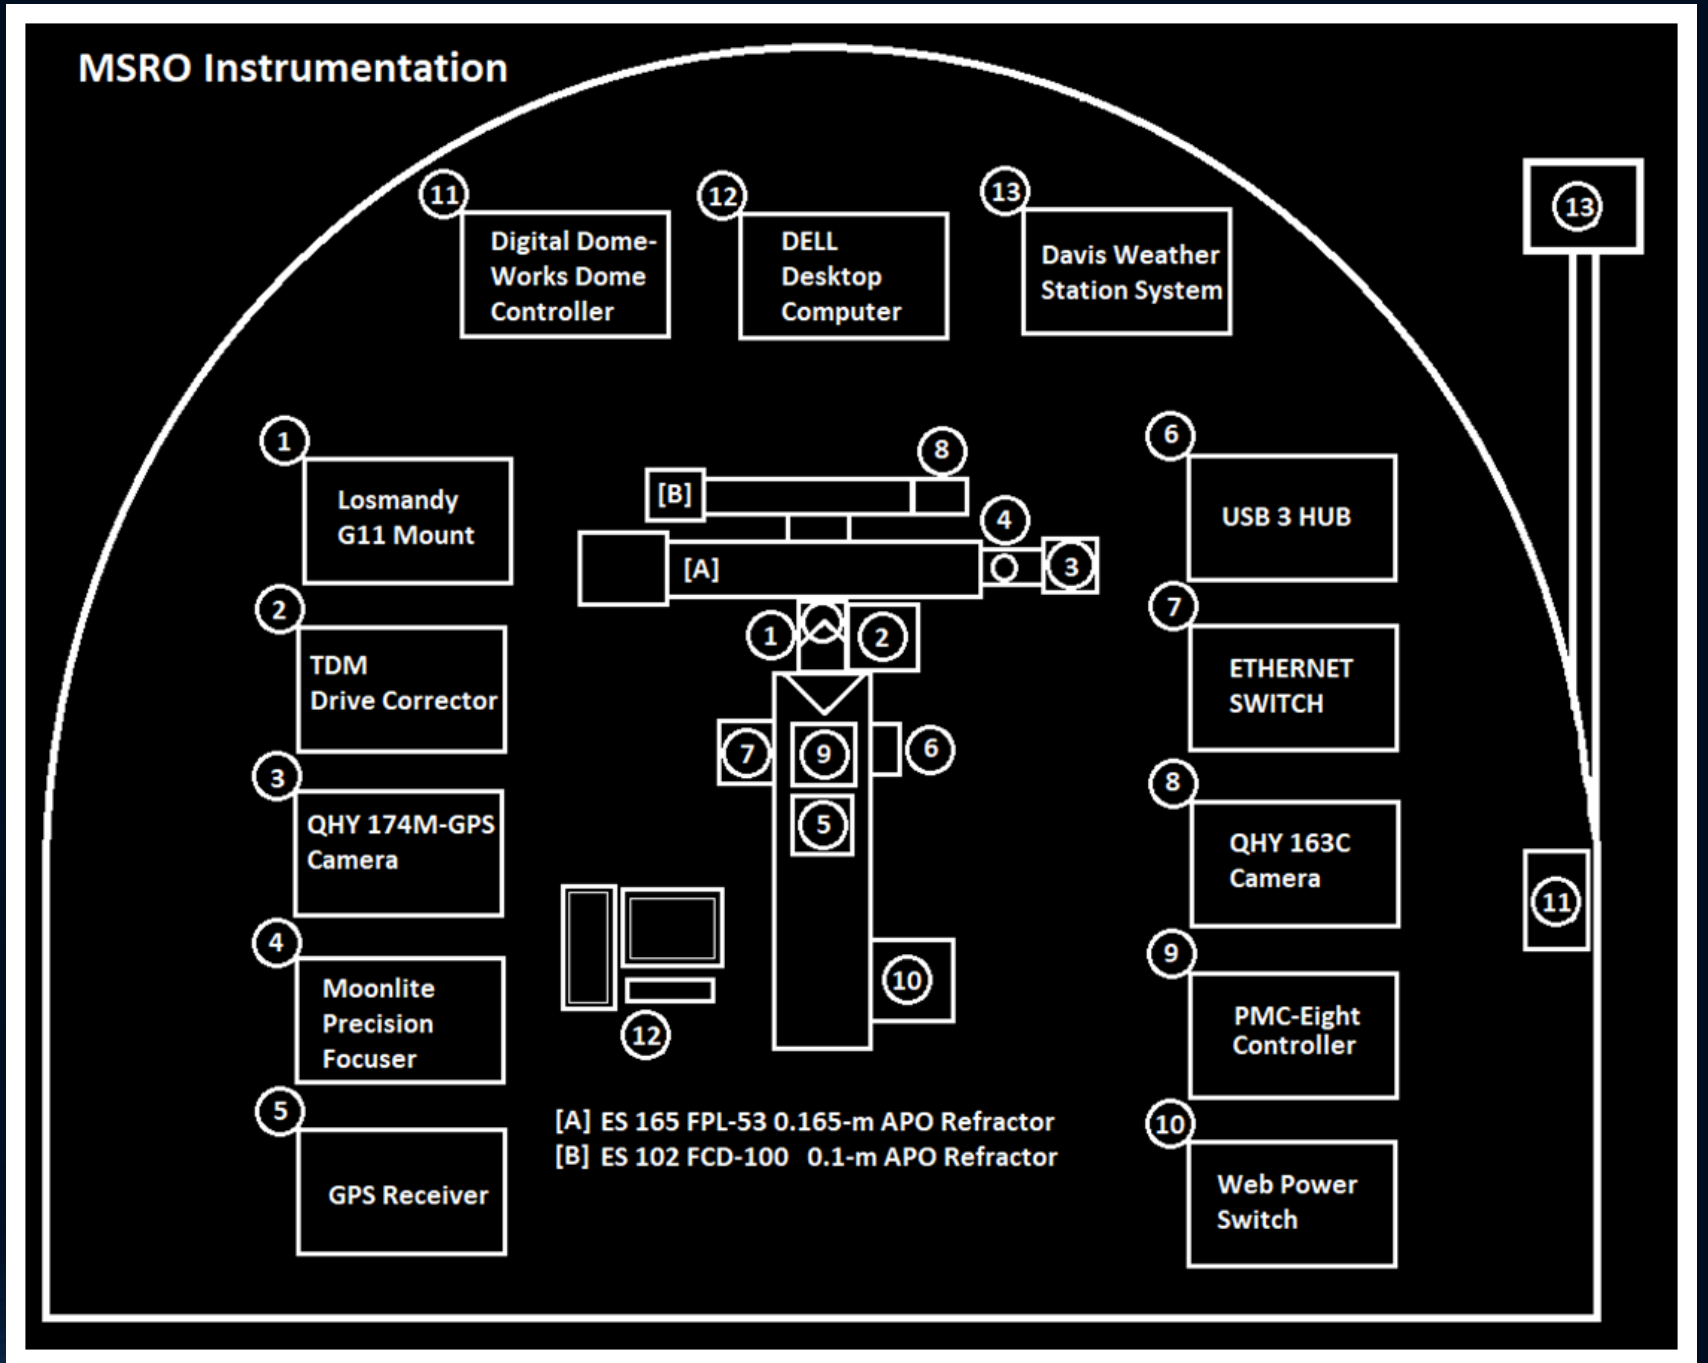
MSRO Instrumentation

11 Digital Dome-Works Dome Controller

12 DELL Desktop Computer

13 Davis Weather Station System

13

1 Losmandy G11 Mount

2 TDM Drive Corrector

3 QHY 174M-GPS Camera

4 Moonlite Precision Focuser

5 GPS Receiver

[B] 8

4

[A] 3

1 2

7 9 6

5

10

12

6 USB 3 HUB

7 ETHERNET SWITCH

8 QHY 163C Camera

9 PMC-Eight Controller

10 Web Power Switch

11

[A] ES 165 FPL-53 0.165-m APO Refractor
[B] ES 102 FCD-100 0.1-m APO Refractor